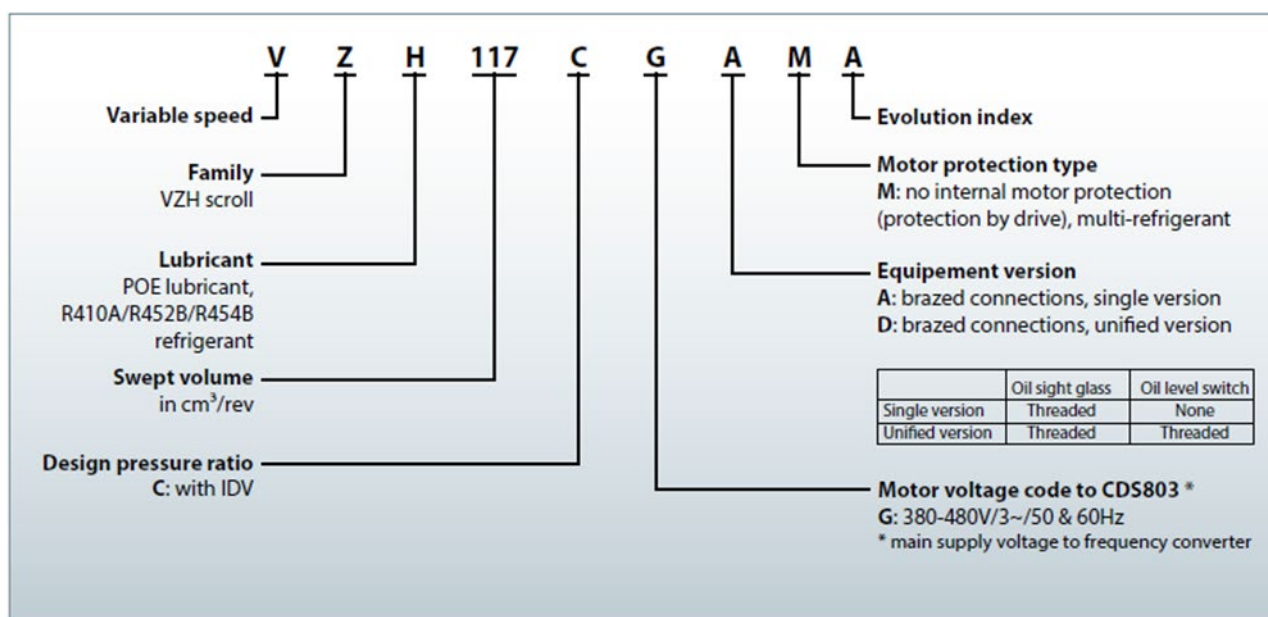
V Z H 117 C G A M A

Variable speed

Family
VZH scroll

Lubricant
POE lubricant, R410A/R452B/R454B refrigerant

Swept volume
in cm$^3$/rev

Design pressure ratio
C: with IDV

Evolution index

Motor protection type
M: no internal motor protection (protection by drive), multi-refrigerant

Equipement version
A: brazed connections, single version
D: brazed connections, unified version

| | Oil sight glass | Oil level switch |
|---|---|---|
| Single version | Threaded | None |
| Unified version | Threaded | Threaded |

Motor voltage code to CDS803 *
G: 380-480V/3~/50 & 60Hz
* main supply voltage to frequency converter